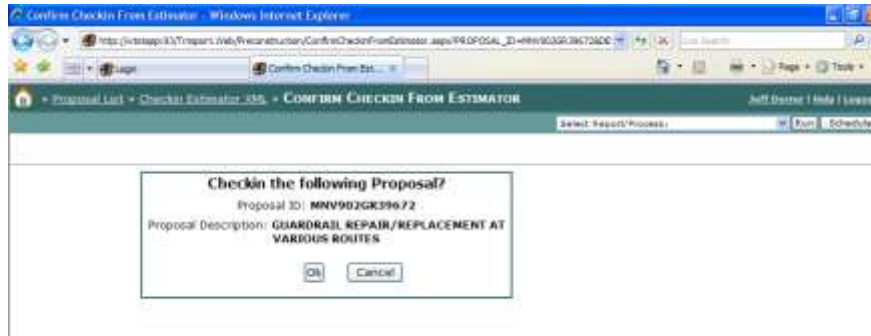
Confirm Checkin From Estimator - Windows Internet Explorer

https://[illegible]/Trnsport.Web/Preconstruction/ConfirmCheckinFromEstimator.aspx?PROPOSAL_ID=MNV902GR39672&DE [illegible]

Live Search

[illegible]

Confirm Checkin From Est...

Page • Tools •

• Proposal List • Checkin Estimator XML • CONFIRM CHECKIN FROM ESTIMATOR

Jeff Dorner | Help | Logout

Select Report/Process:

Run

Schedule

Checkin the following Proposal?

Proposal ID: MNV902GR39672

Proposal Description: GUARDRAIL REPAIR/REPLACEMENT AT VARIOUS ROUTES

Ok

Cancel